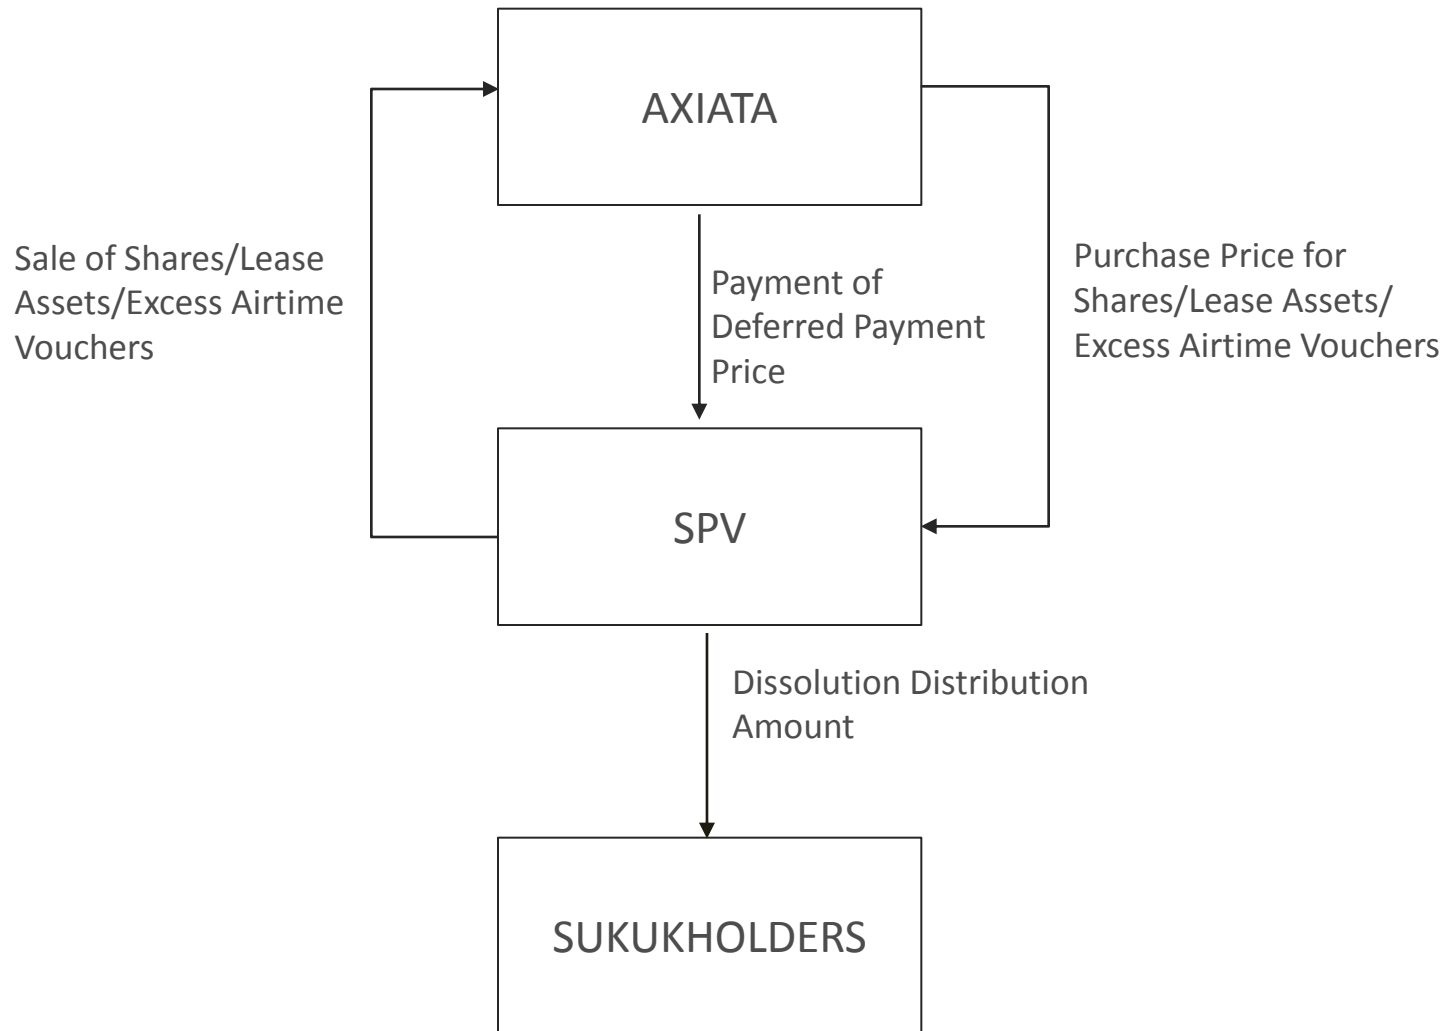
AXIATA

Sale of Shares/Lease Assets/Excess Airtime Vouchers

Payment of Deferred Payment Price

Purchase Price for Shares/Lease Assets/ Excess Airtime Vouchers

SPV

Dissolution Distribution Amount

SUKUKHOLDERS